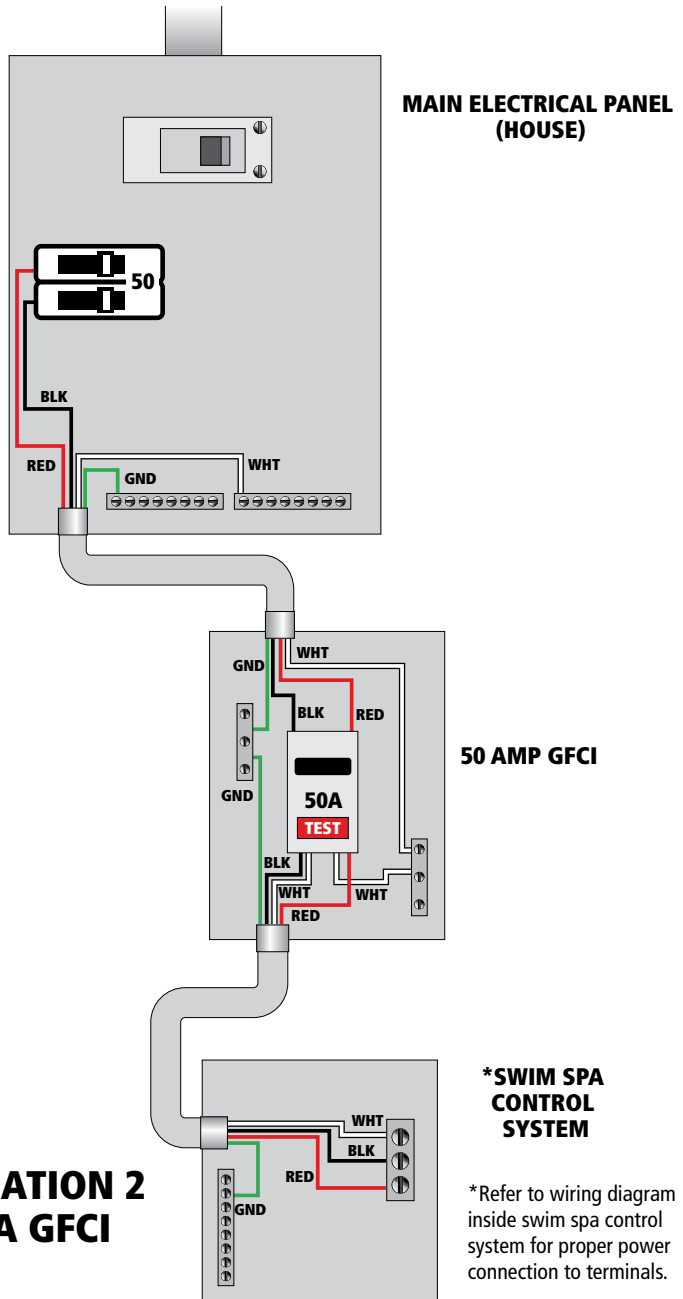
MAIN ELECTRICAL PANEL (HOUSE)

50

BLK

RED

GND

WHT

GND

WHT

BLK

RED

GND

50A

TEST

50 AMP GFCI

BLK

WHT

WHT

RED

*SWIM SPA CONTROL SYSTEM

WHT

BLK

RED

GND

ATION 2

A GFCI

*Refer to wiring diagram inside swim spa control system for proper power connection to terminals.